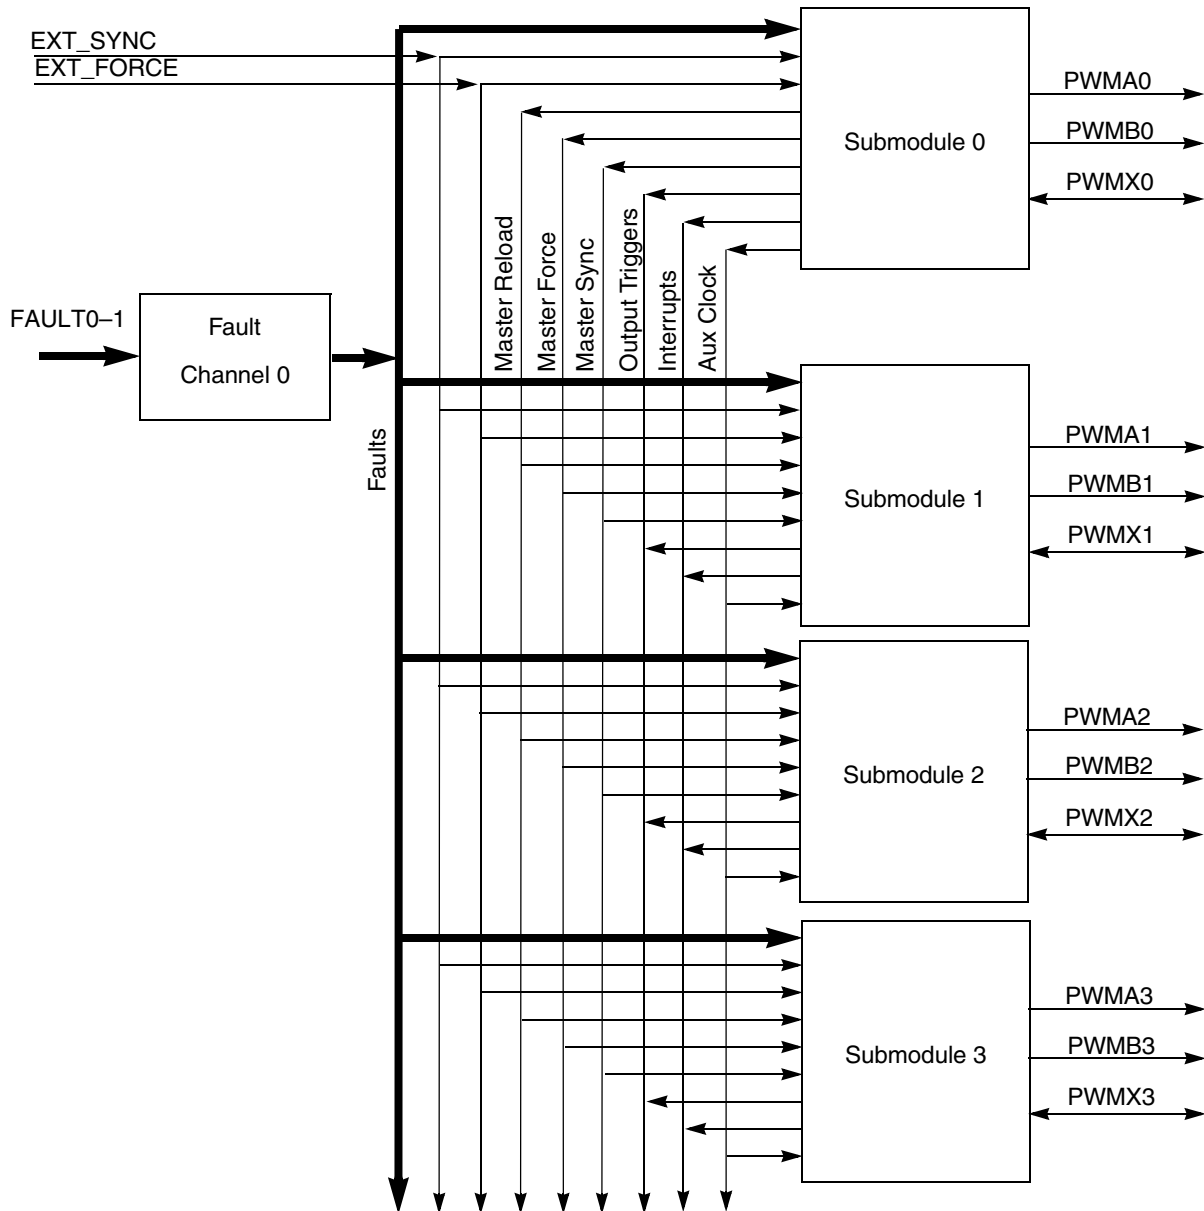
EXT_SYNC
EXT_FORCE

Submodule 0
PWMA0
PWMB0
PWMX0

Master Reload
Master Force
Master Sync
Output Triggers
Interrupts
Aux Clock

FAULT0–1
Fault
Channel 0

Faults

Submodule 1
PWMA1
PWMB1
PWMX1

Submodule 2
PWMA2
PWMB2
PWMX2

Submodule 3
PWMA3
PWMB3
PWMX3